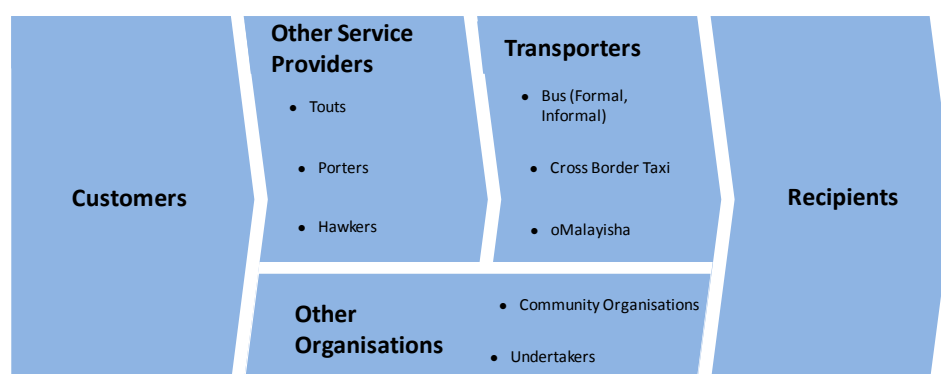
Customers

Other Service Providers

- Touts
- Porters
- Hawkers

Transporters

- Bus (Formal, Informal)
- Cross Border Taxi
- oMalayisha

Recipients

Other Organisations

- Community Organisations
- Undertakers